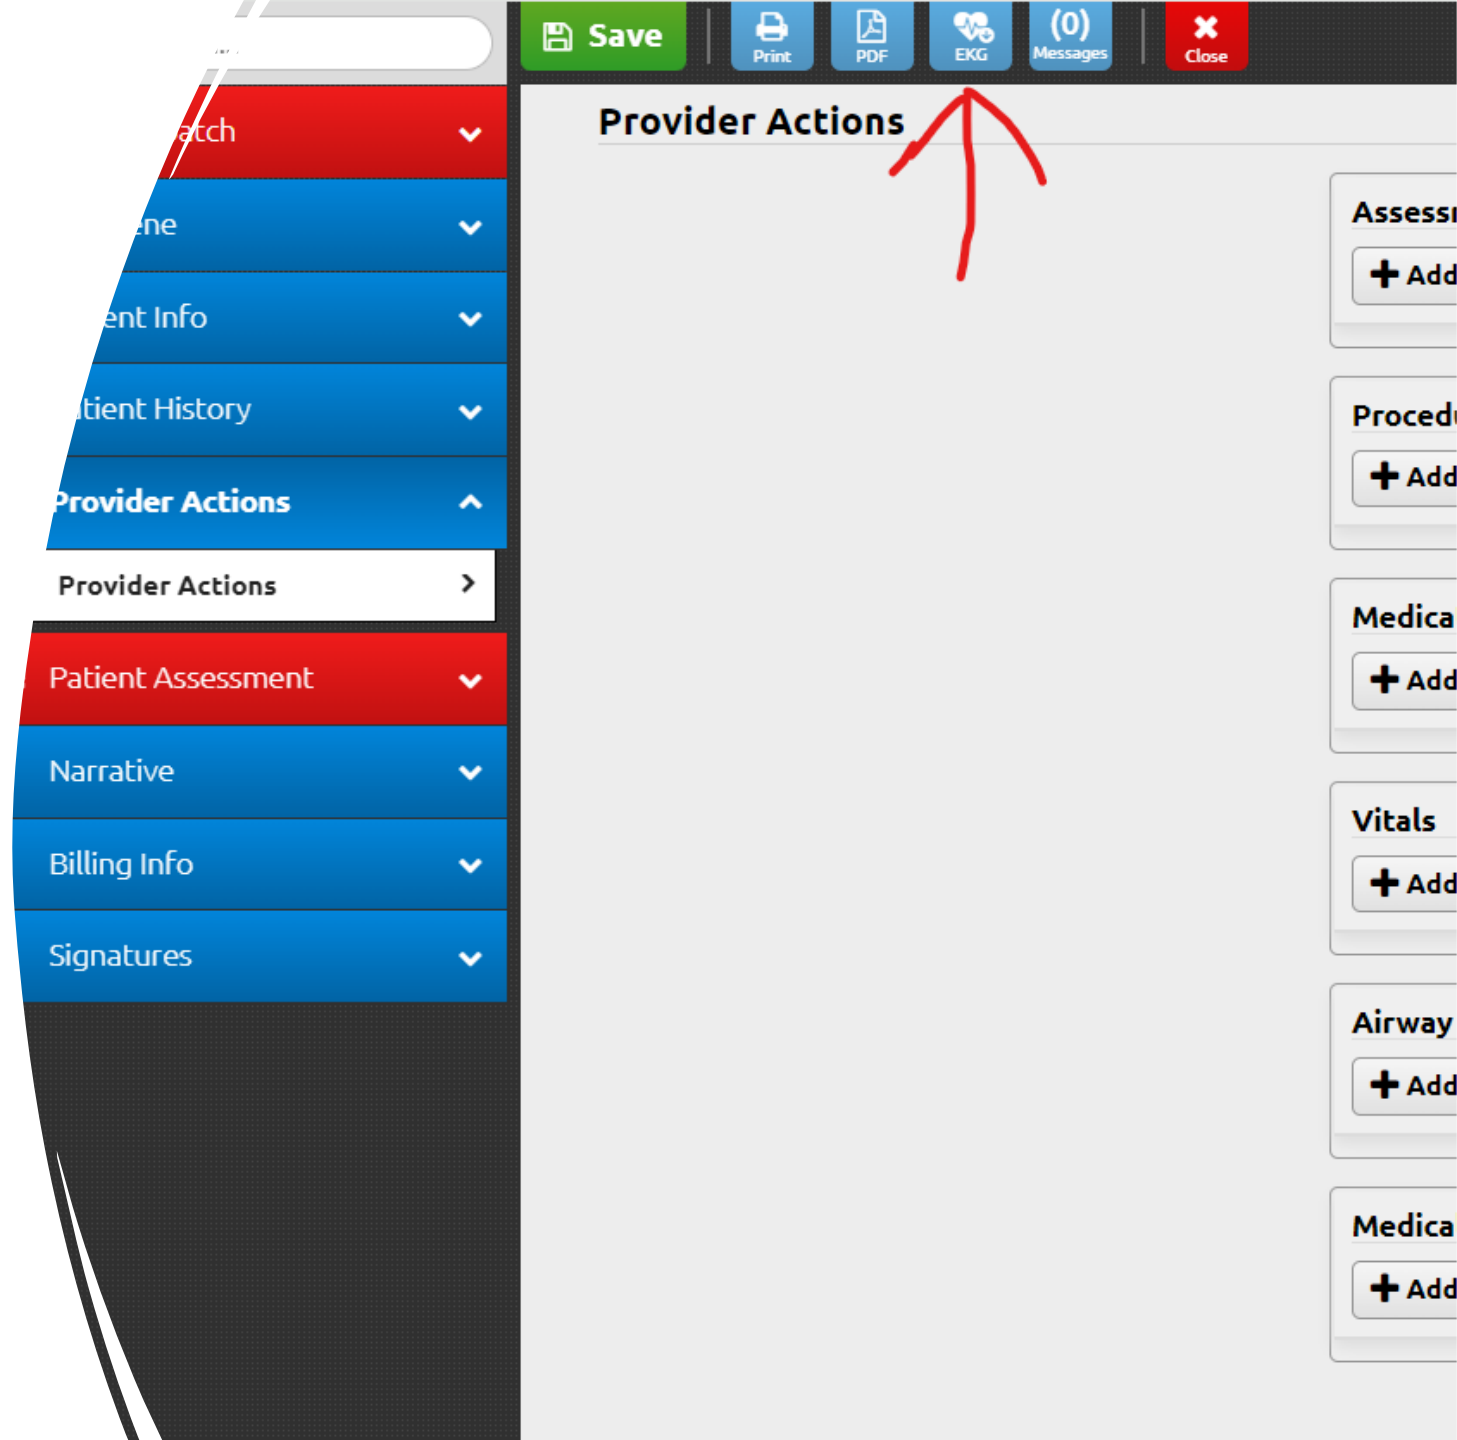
Save
Print
PDF
EKG
(0) Messages
Close

atch
ene
ent Info
tient History
Provider Actions
Provider Actions
Patient Assessment
Narrative
Billing Info
Signatures

Provider Actions

Assessi
Add
Procedu
Add
Medica
Add
Vitals
Add
Airway
Add
Medica
Add